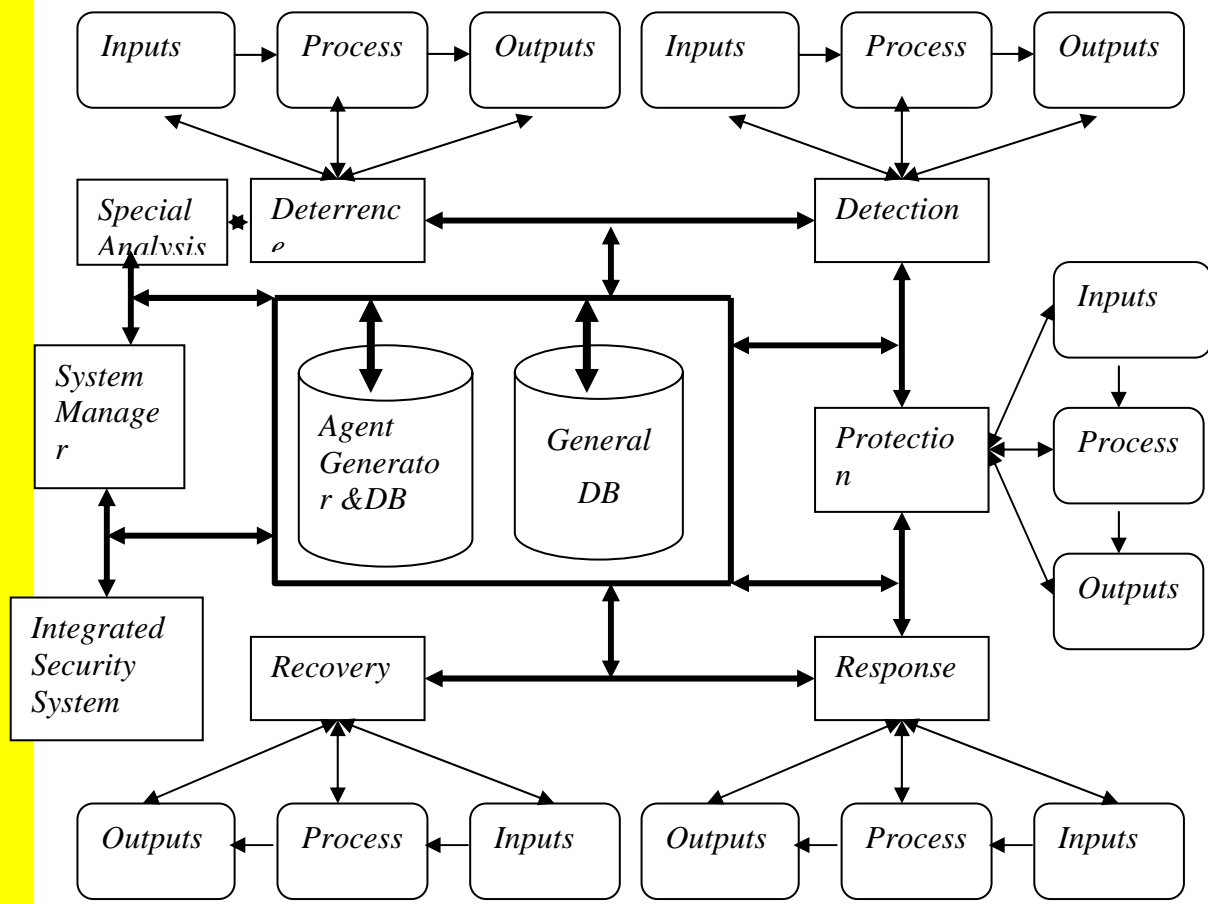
Inputs
Process
Outputs
Inputs
Process
Outputs

Special Analysis
Deterrenc e
Detection

Inputs

System Manage r
Agent Generato r &DB
General DB
Protectio n
Process

Outputs

Integrated Security System
Recovery
Response

Outputs
Process
Inputs
Outputs
Process
Inputs